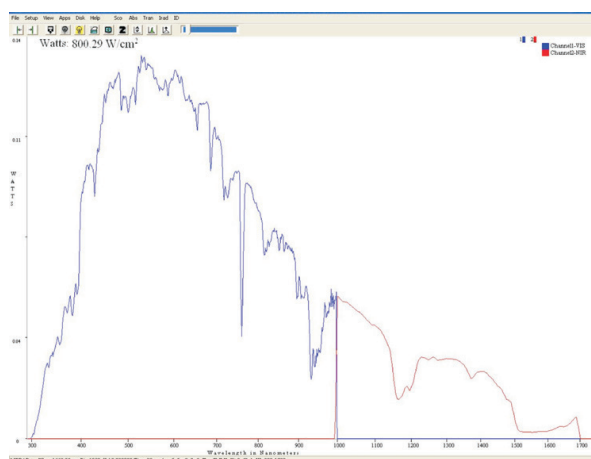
File Setup View Apps Disk Help Sco Abs Tran Irad ID

Watts: 800.29 W/cm²

Channel1-VIS
Channel2-NIR

0.24

0.11

0.04

0

W
A
T
T
S

300 400 500 600 700 800 900 1000 1100 1200 1300 1400 1500 1600 1700

Wavelength in Nanometers

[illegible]